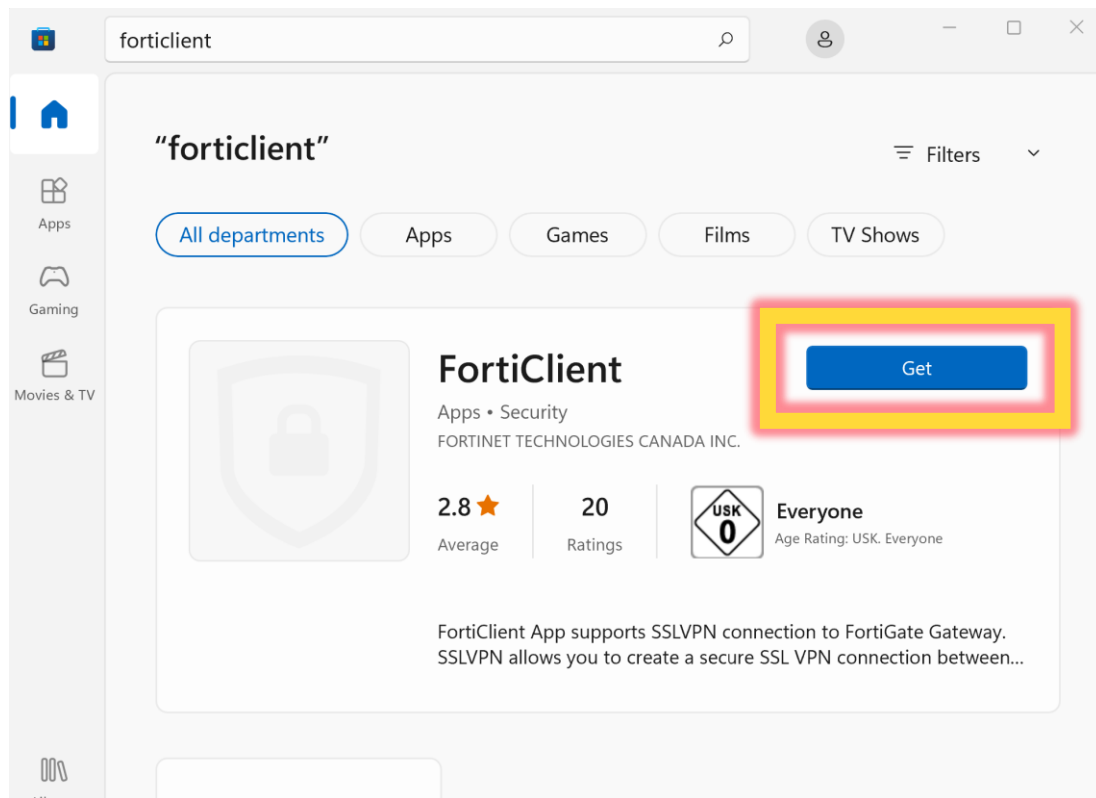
forticlient

Apps

Gaming

Movies & TV

"forticlient"

Filters

All departments Apps Games Films TV Shows

FortiClient

Apps • Security

FORTINET TECHNOLOGIES CANADA INC.

Get

2.8 ★
Average

20
Ratings

USK
0

Everyone
Age Rating: USK. Everyone

FortiClient App supports SSLVPN connection to FortiGate Gateway. SSLVPN allows you to create a secure SSL VPN connection between...